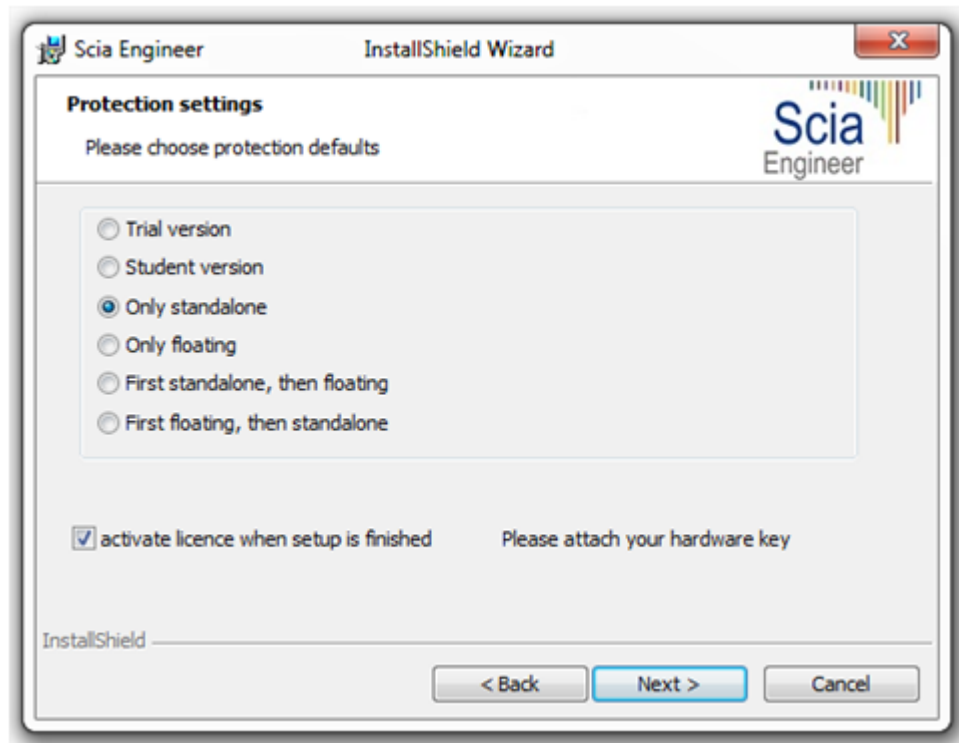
Scia Engineer InstallShield Wizard

Protection settings

Please choose protection defaults

Scia Engineer

Trial version

Student version

Only standalone

Only floating

First standalone, then floating

First floating, then standalone

activate licence when setup is finished

Please attach your hardware key

InstallShield

< Back

Next >

Cancel